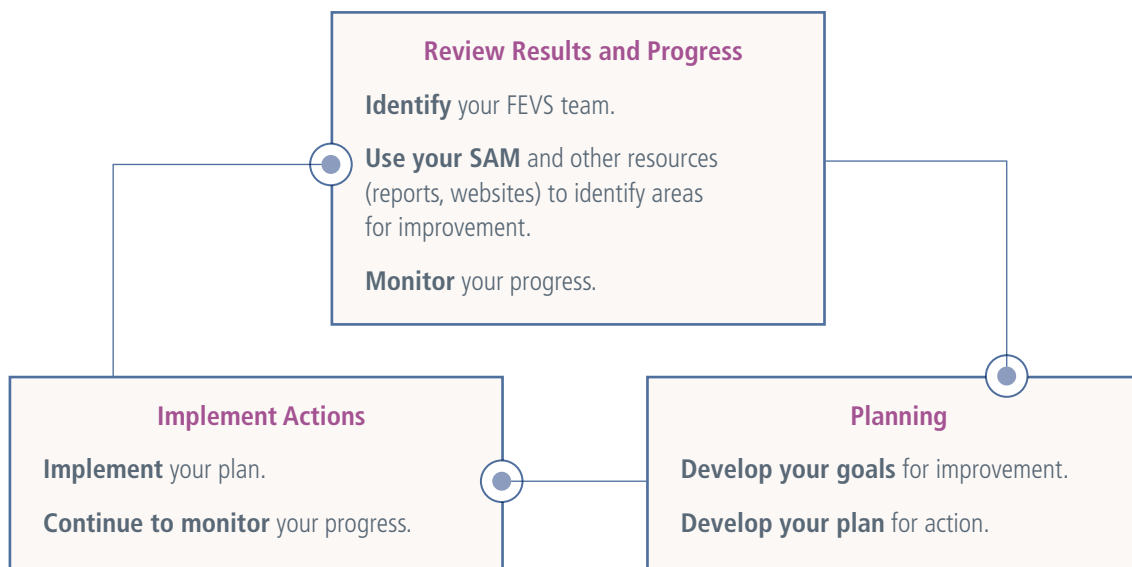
Review Results and Progress

Identify your FEVS team.

Use your SAM and other resources (reports, websites) to identify areas for improvement.

Monitor your progress.

Implement Actions

Implement your plan.

Continue to monitor your progress.

Planning

Develop your goals for improvement.

Develop your plan for action.